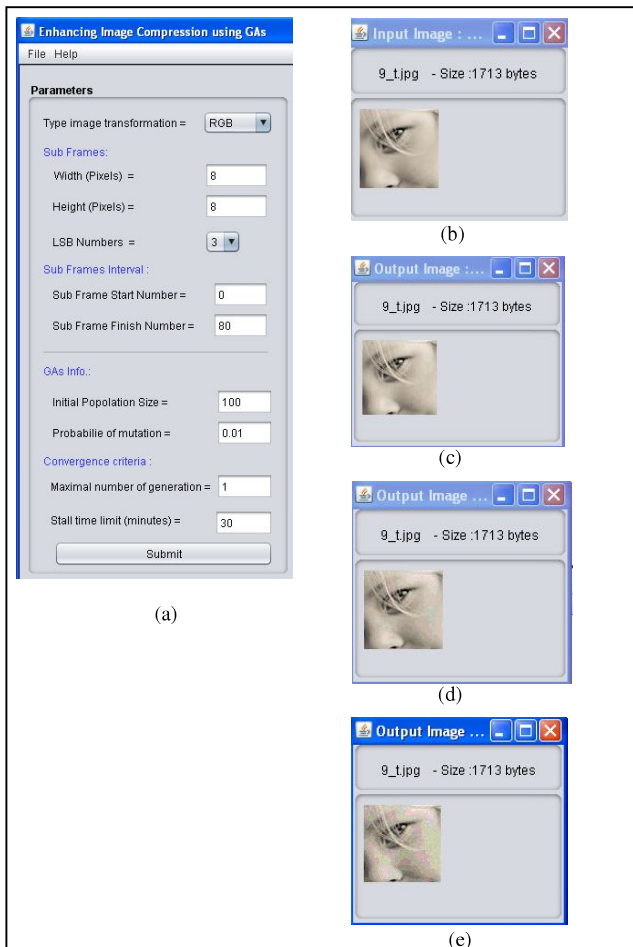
Enhancing Image Compression using GAs

File Help

Parameters

Type image transformation = RGB

Sub Frames:

Width (Pixels) = 8

Height (Pixels) = 8

LSB Numbers = 3

Sub Frames Interval :

Sub Frame Start Number = 0

Sub Frame Finish Number = 80

GAs Info.:

Initial Popolation Size = 100

Probabilie of mutation = 0.01

Convergence criteria :

Maximal number of generation = 1

Stall time limit (minutes) = 30

Submit

(a)

Input Image : ...

9_t.jpg - Size :1713 bytes

(b)

Output Image :...

9_t.jpg - Size :1713 bytes

(c)

Output Image ...

9_t.jpg - Size :1713 bytes

(d)

Output Image ...

9_t.jpg - Size :1713 bytes

(e)